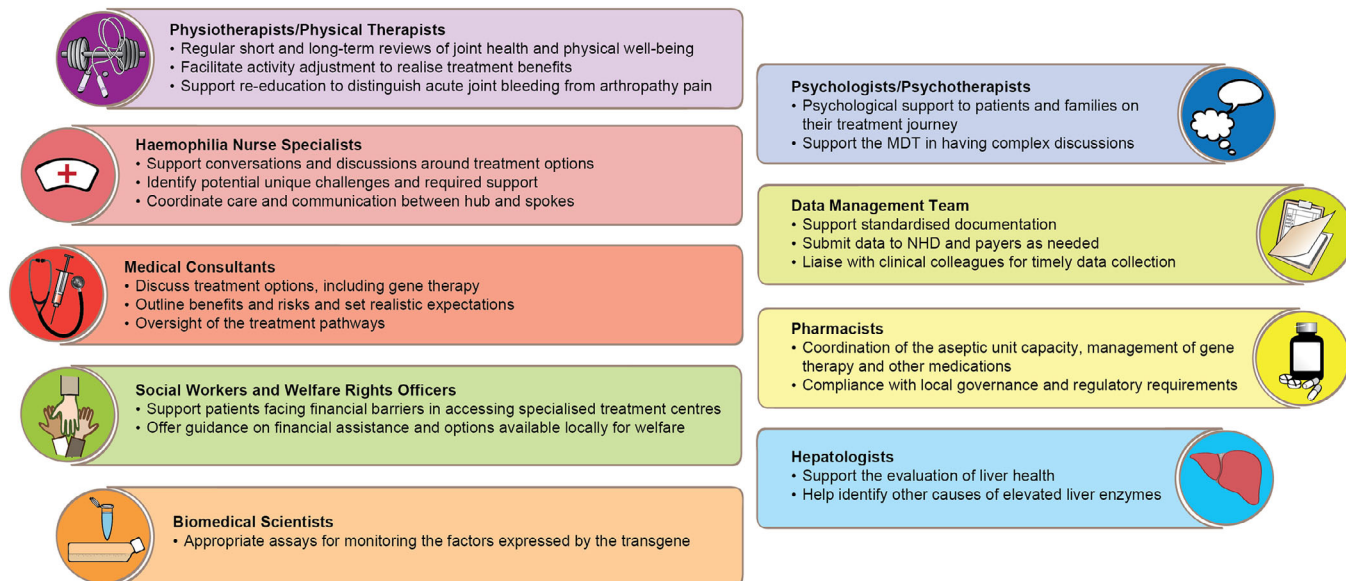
Physiotherapists/Physical Therapists
• Regular short and long-term reviews of joint health and physical well-being
• Facilitate activity adjustment to realise treatment benefits
• Support re-education to distinguish acute joint bleeding from arthropathy pain

Haemophilia Nurse Specialists
• Support conversations and discussions around treatment options
• Identify potential unique challenges and required support
• Coordinate care and communication between hub and spokes

Medical Consultants
• Discuss treatment options, including gene therapy
• Outline benefits and risks and set realistic expectations
• Oversight of the treatment pathways

Social Workers and Welfare Rights Officers
• Support patients facing financial barriers in accessing specialised treatment centres
• Offer guidance on financial assistance and options available locally for welfare

Biomedical Scientists
• Appropriate assays for monitoring the factors expressed by the transgene

Psychologists/Psychotherapists
• Psychological support to patients and families on their treatment journey
• Support the MDT in having complex discussions

Data Management Team
• Support standardised documentation
• Submit data to NHD and payers as needed
• Liaise with clinical colleagues for timely data collection

Pharmacists
• Coordination of the aseptic unit capacity, management of gene therapy and other medications
• Compliance with local governance and regulatory requirements

Hepatologists
• Support the evaluation of liver health
• Help identify other causes of elevated liver enzymes